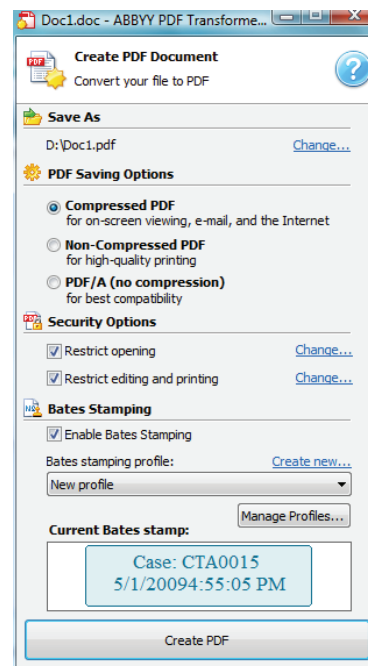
Doc1.doc - ABBYY PDF Transforme...

Create PDF Document
Convert your file to PDF

Save As

D:\Doc1.pdf
Change...

PDF Saving Options

Compressed PDF
for on-screen viewing, e-mail, and the Internet

Non-Compressed PDF
for high-quality printing

PDF/A (no compression)
for best compatibility

Security Options

Restrict opening
Change...

Restrict editing and printing
Change...

Bates Stamping

Enable Bates Stamping

Bates stamping profile:
Create new...

New profile

Manage Profiles...

Current Bates stamp:

Case: CTA0015
5/1/20094:55:05 PM

Create PDF